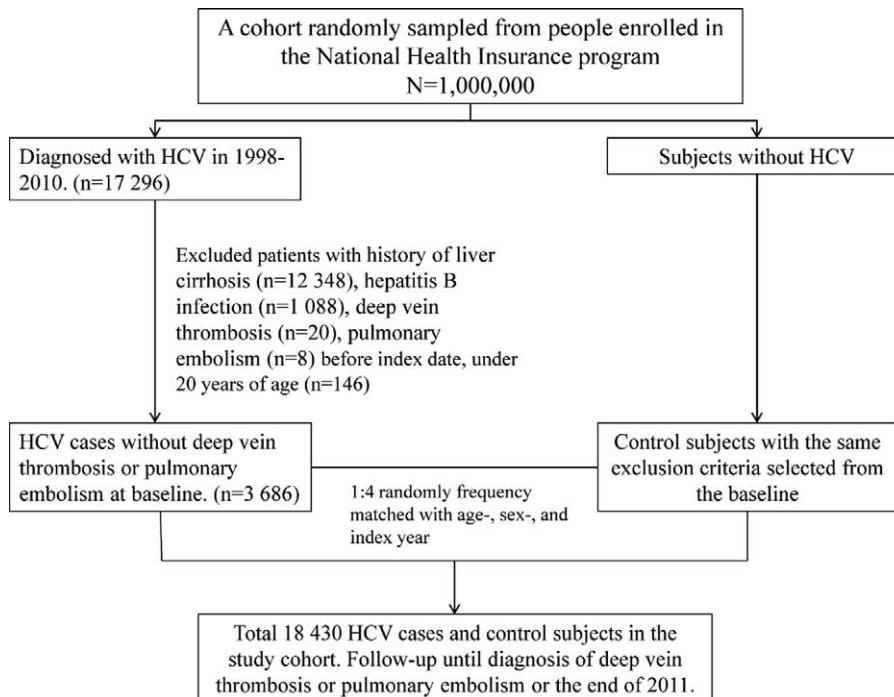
A cohort randomly sampled from people enrolled in the National Health Insurance program
N=1,000,000

Diagnosed with HCV in 1998-2010. (n=17 296)

Subjects without HCV

Excluded patients with history of liver cirrhosis (n=12 348), hepatitis B infection (n=1 088), deep vein thrombosis (n=20), pulmonary embolism (n=8) before index date, under 20 years of age (n=146)

HCV cases without deep vein thrombosis or pulmonary embolism at baseline. (n=3 686)

Control subjects with the same exclusion criteria selected from the baseline

1:4 randomly frequency matched with age-, sex-, and index year

Total 18 430 HCV cases and control subjects in the study cohort. Follow-up until diagnosis of deep vein thrombosis or pulmonary embolism or the end of 2011.